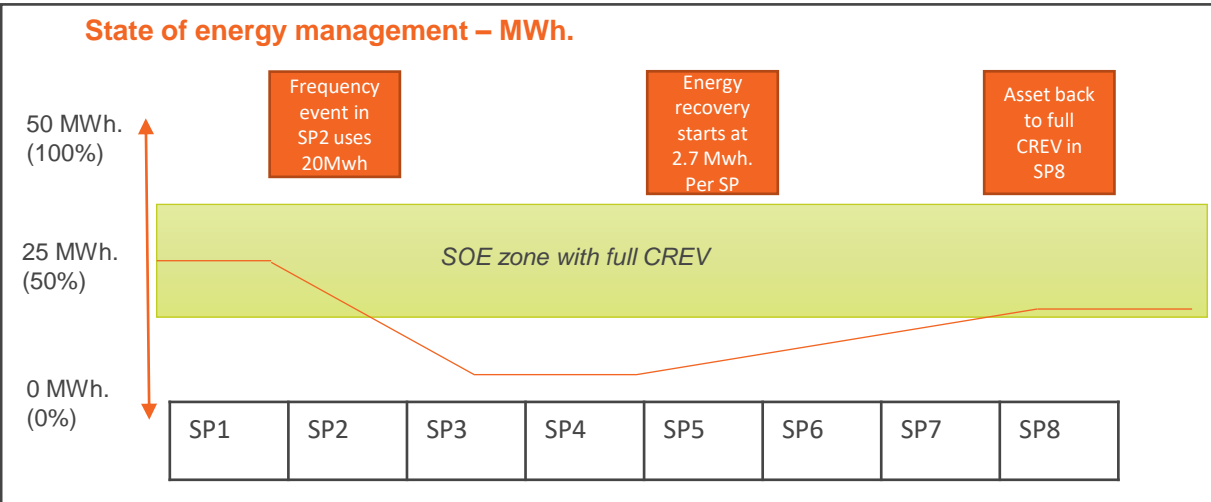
State of energy management – MWh.

Frequency event in SP2 uses 20Mwh

Energy recovery starts at 2.7 Mwh. Per SP

Asset back to full CREV in SP8

50 MWh. (100%)

25 MWh. (50%)

SOE zone with full CREV

0 MWh. (0%)

| SP1 | SP2 | SP3 | SP4 | SP5 | SP6 | SP7 | SP8 |
|---|---|---|---|---|---|---|---|